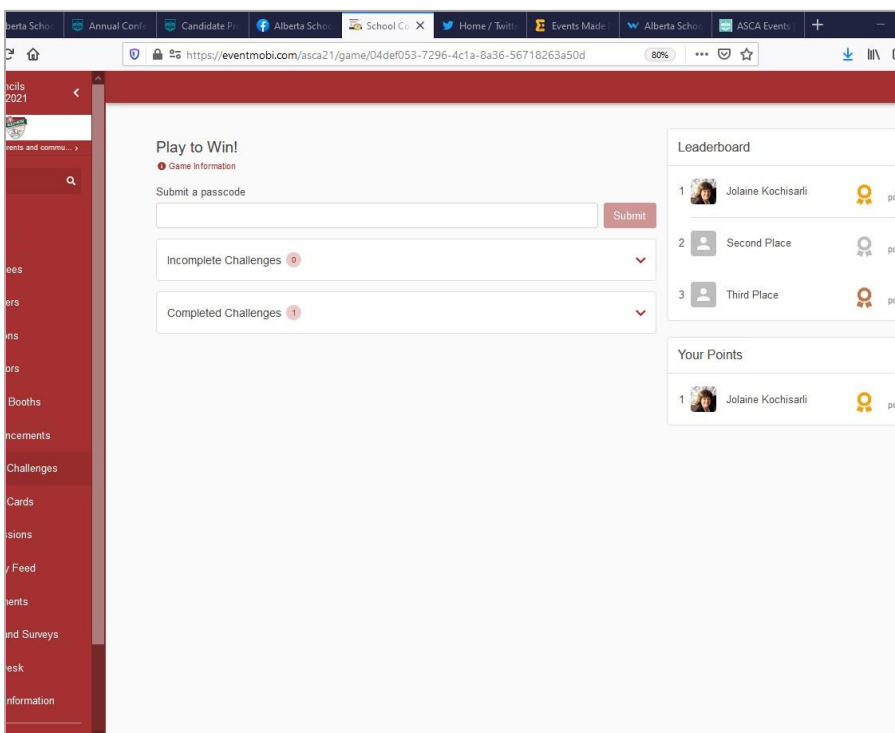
berta Scho | Annual Confe | Candidate Pr | Alberta Schoo | School Co | Home / Twitt | Events Made | Alberta Schoo | ASCA Events

https://eventmobi.com/asca21/game/04def053-7296-4c1a-8a36-56718263a50d

80%

ncils
2021

ents and commu... >

ees
ers
ns
ors
Booths
ncements
Challenges
Cards
sions
Feed
nents
nd Surveys
esk
nformation

Play to Win!
Game Information

Submit a passcode

Submit

Incomplete Challenges 0

Completed Challenges 1

Leaderboard

1 Jolaine Kochisarli po

2 Second Place po

3 Third Place po

Your Points

1 Jolaine Kochisarli po